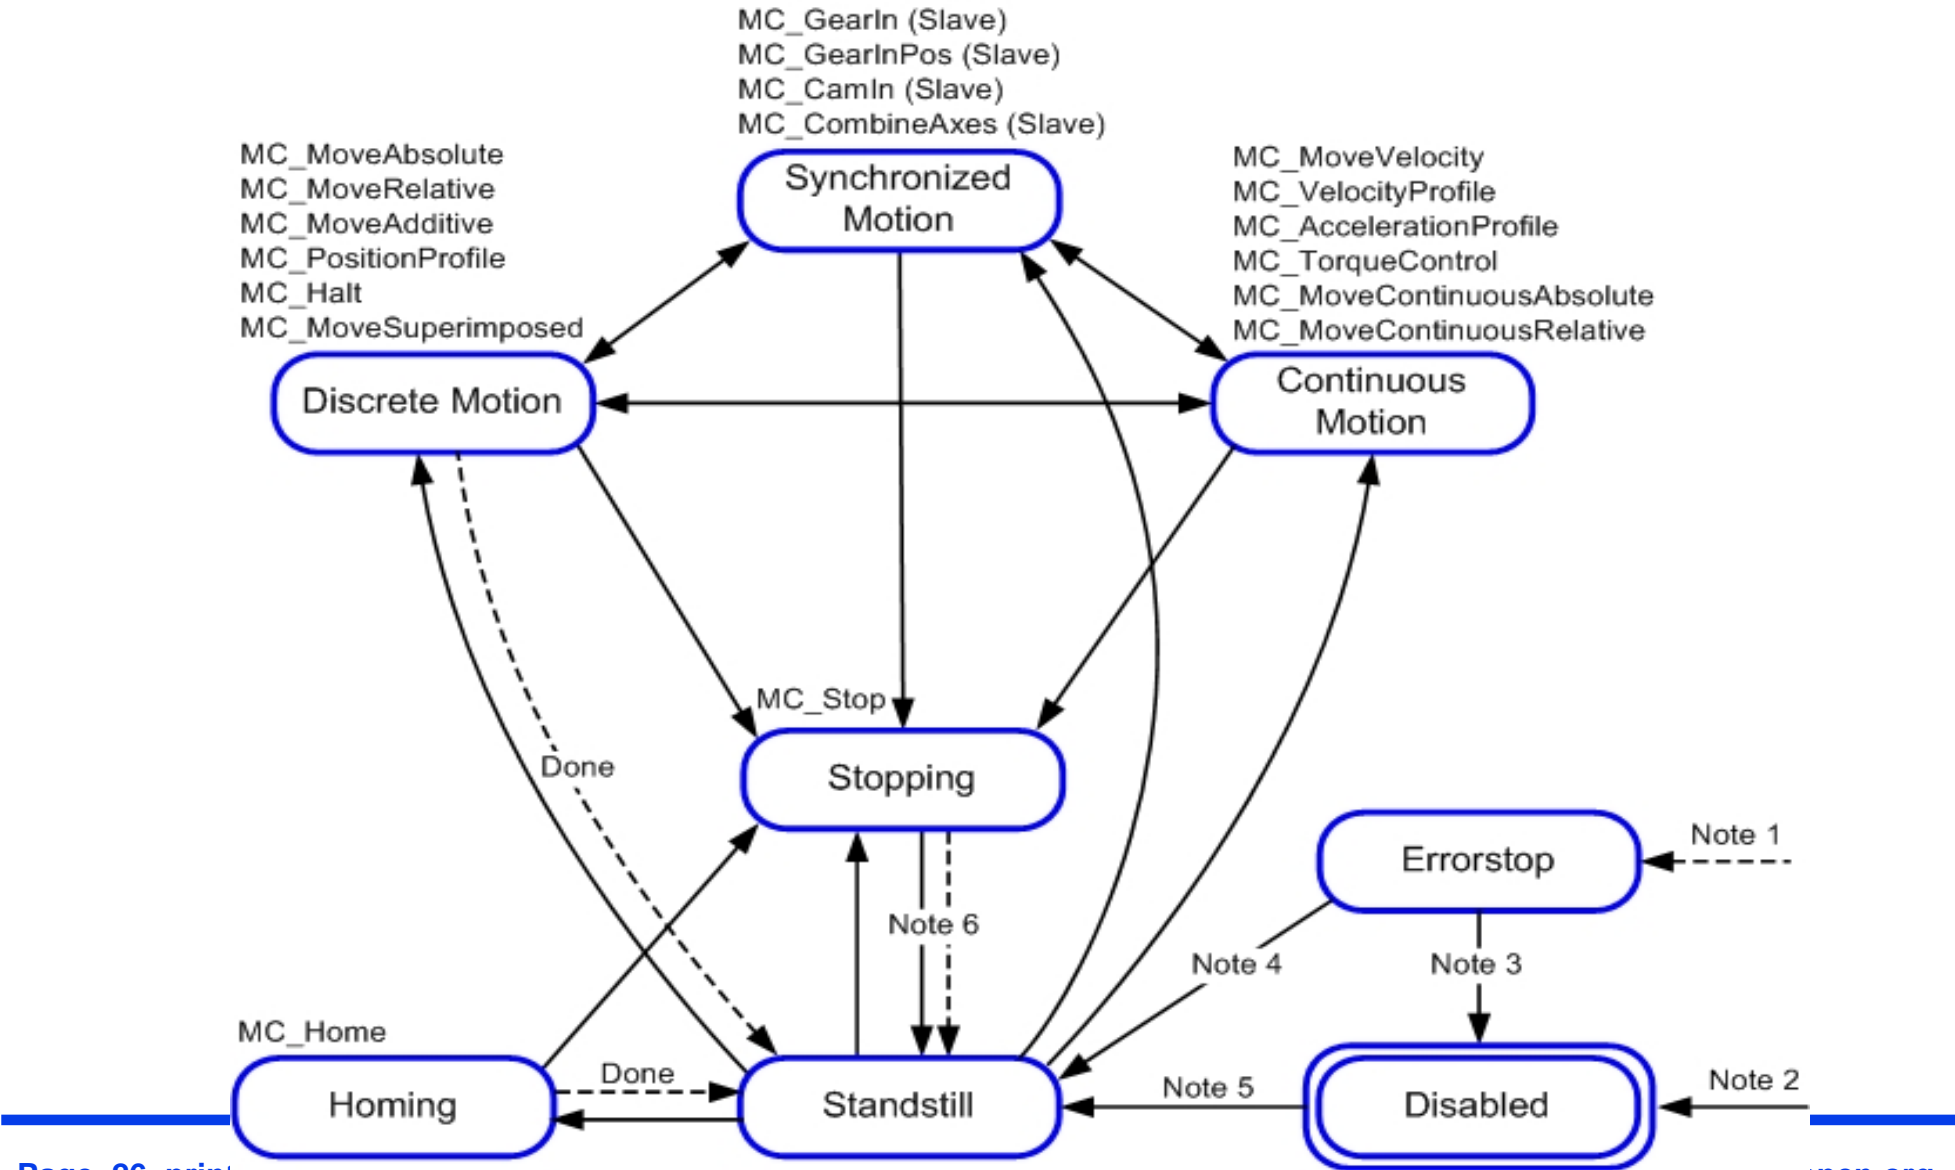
MC_GearIn (Slave)
MC_GearInPos (Slave)
MC_CamIn (Slave)
MC_CombineAxes (Slave)

Synchronized Motion

MC_MoveAbsolute
MC_MoveRelative
MC_MoveAdditive
MC_PositionProfile
MC_Halt
MC_MoveSuperimposed

MC_MoveVelocity
MC_VelocityProfile
MC_AccelerationProfile
MC_TorqueControl
MC_MoveContinuousAbsolute
MC_MoveContinuousRelative

Discrete Motion

Continuous Motion

MC_Stop

Done

Stopping

Errorstop

Note 1

Note 6

Note 4

Note 3

MC_Home

Done

Homing

Standstill

Note 5

Disabled

Note 2

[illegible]